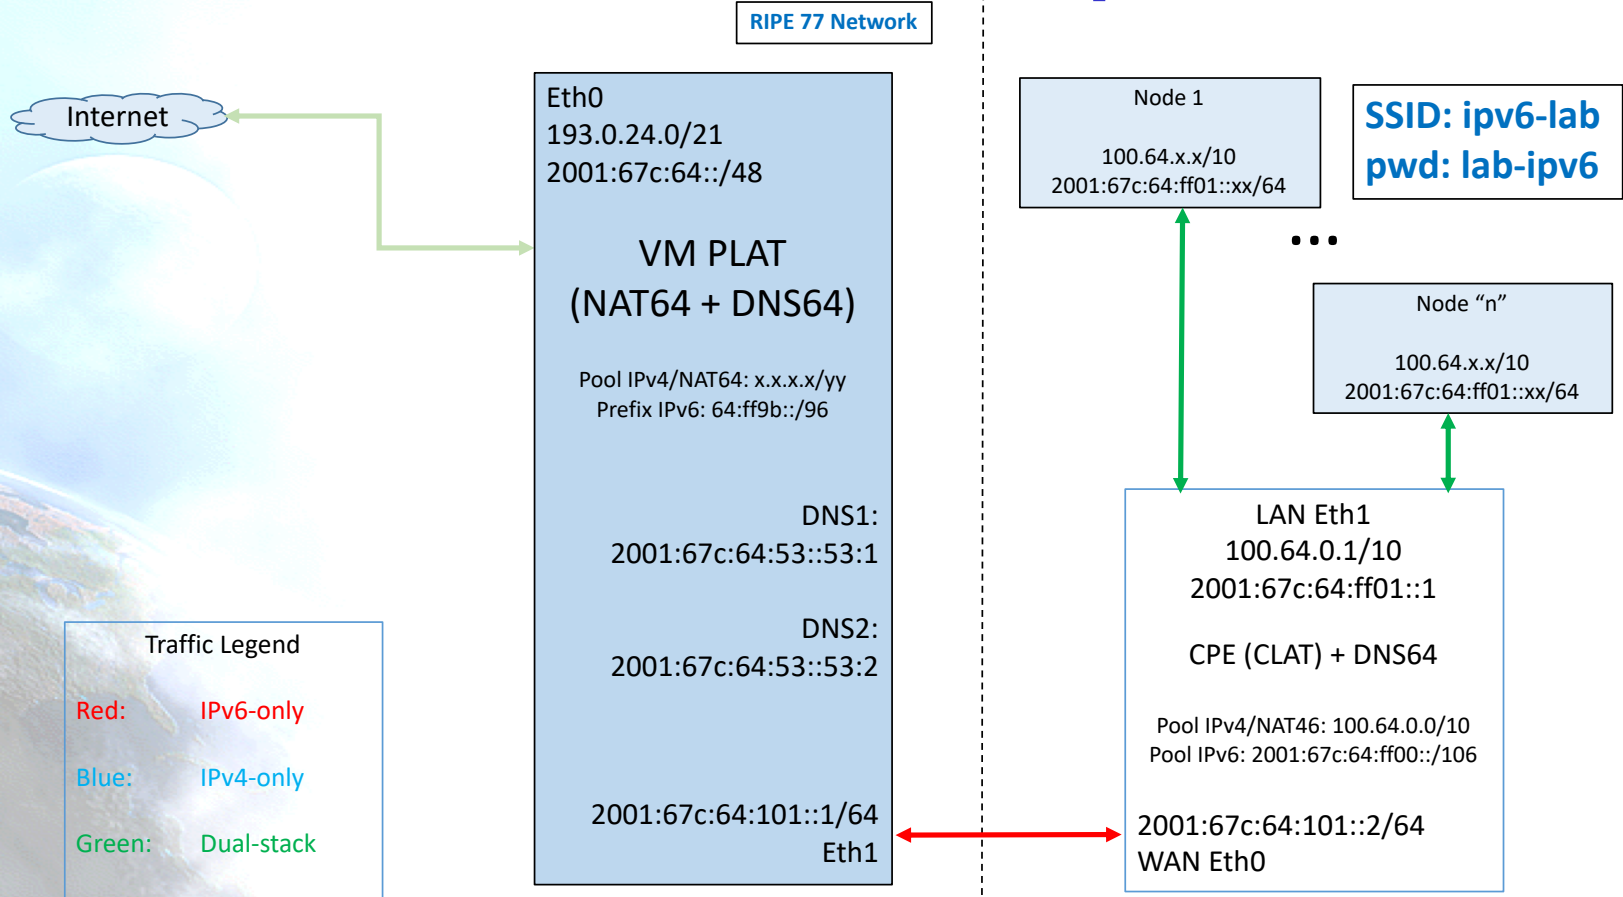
RIPE 77 Network

Internet

Eth0
193.0.24.0/21
2001:67c:64::/48

VM PLAT
(NAT64 + DNS64)

Pool IPv4/NAT64: x.x.x.x/yy
Prefix IPv6: 64:ff9b::/96

DNS1:
2001:67c:64:53::53:1

DNS2:
2001:67c:64:53::53:2

2001:67c:64:101::1/64
Eth1

Node 1

100.64.x.x/10
2001:67c:64:ff01::xx/64

SSID: ipv6-lab
pwd: lab-ipv6

• • •

Node “n”

100.64.x.x/10
2001:67c:64:ff01::xx/64

LAN Eth1
100.64.0.1/10
2001:67c:64:ff01::1

CPE (CLAT) + DNS64

Pool IPv4/NAT46: 100.64.0.0/10
Pool IPv6: 2001:67c:64:ff00::/106

2001:67c:64:101::2/64
WAN Eth0

Traffic Legend

Red: IPv6-only

Blue: IPv4-only

Green: Dual-stack